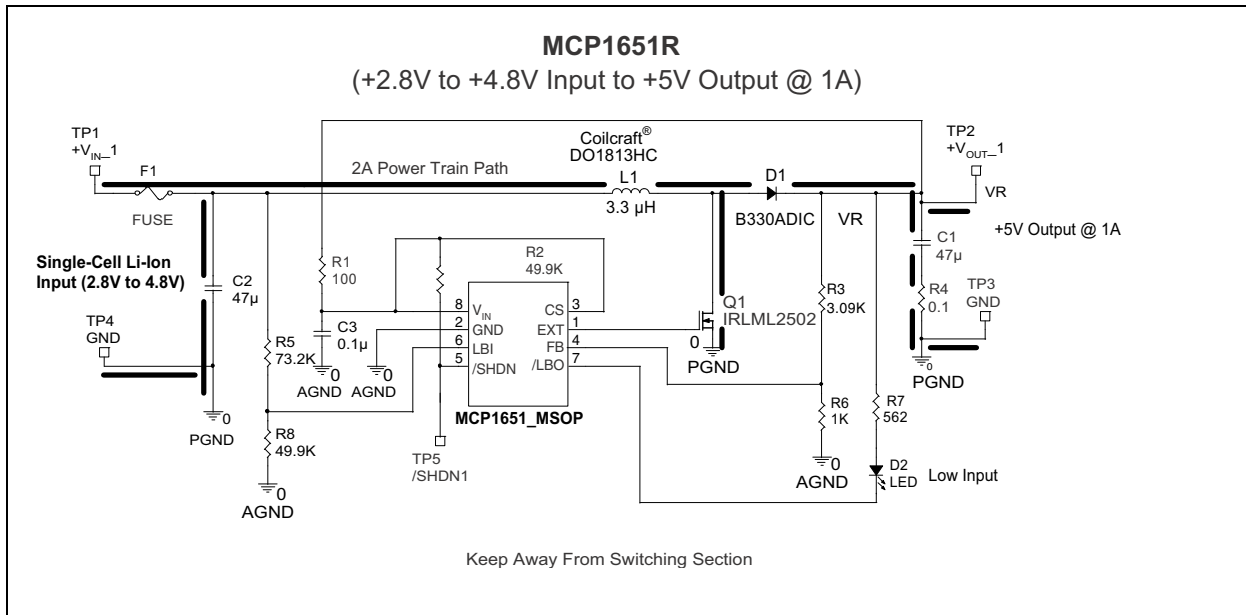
MCP1651R
(+2.8V to +4.8V Input to +5V Output @ 1A)

TP1
$+V_{IN}$_1

F1

FUSE

Coilcraft®
DO1813HC

2A Power Train Path

L1
3.3 µH

D1

B330ADIC

VR

TP2
$+V_{OUT}$_1

VR

+5V Output @ 1A

Single-Cell Li-Ion
Input (2.8V to 4.8V)

C2
47µ

TP4
GND

R1
100

C3
0.1µ

R5
73.2K

R8
49.9K

R2
49.9K

8 $V_{IN}$
2 GND
6 LBI
5 /SHDN

CS 3
EXT 1
FB 4
/LBO 7

MCP1651_MSOP

Q1
IRLML2502

0

PGND

R3
3.09K

R6
1K

R7
562

D2
LED

Low Input

C1
47µ

R4
0.1

TP3
GND

0

PGND

0

AGND

0

AGND

0

PGND

0

AGND

TP5
/SHDN1

0

AGND

Keep Away From Switching Section